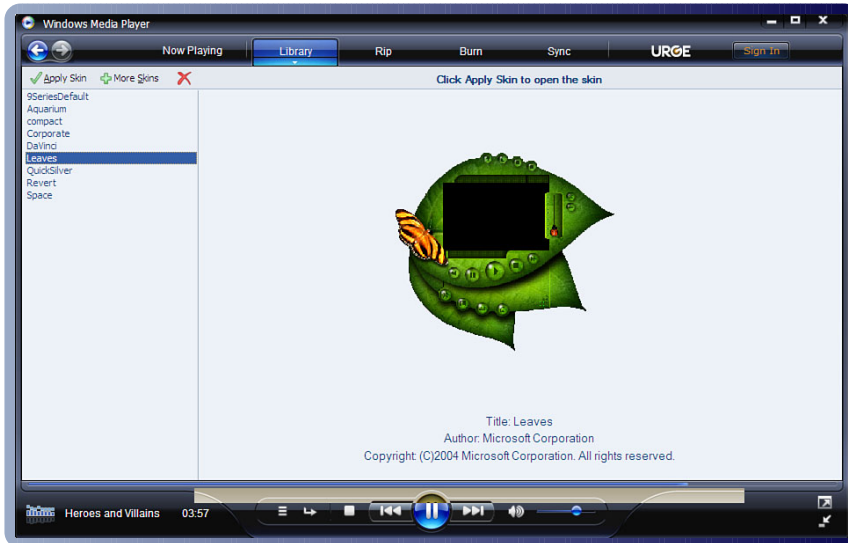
Windows Media Player

Now Playing
Library
Rip
Burn
Sync
URGE
Sign In

Apply Skin
More Skins

Click Apply Skin to open the skin

9SeriesDefault
Aquarium
compact
Corporate
DaVinci
Leaves
QuickSilver
Revert
Space

Title: Leaves
Author: Microsoft Corporation
Copyright: (C)2004 Microsoft Corporation. All rights reserved.

Heroes and Villains
03:57